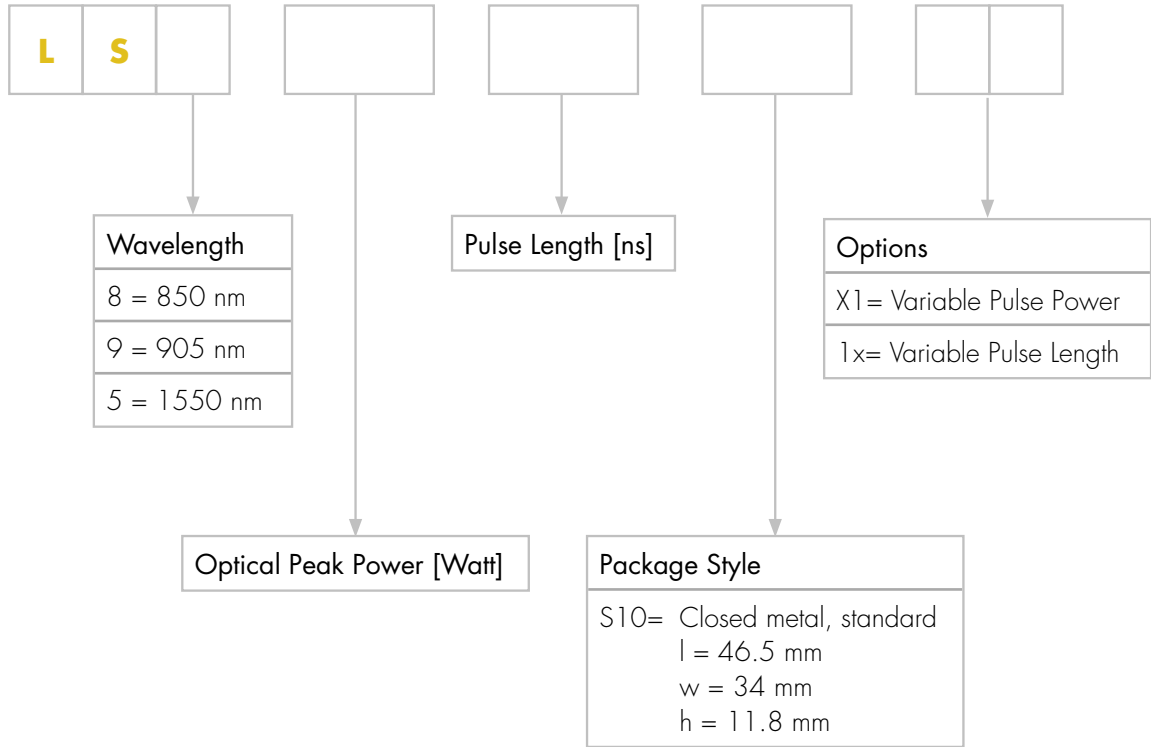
L S

Wavelength
8 = 850 nm
9 = 905 nm
5 = 1550 nm

Pulse Length [ns]

Options
X1= Variable Pulse Power
1x= Variable Pulse Length

Optical Peak Power [Watt]

Package Style
S10= Closed metal, standard
l = 46.5 mm
w = 34 mm
h = 11.8 mm